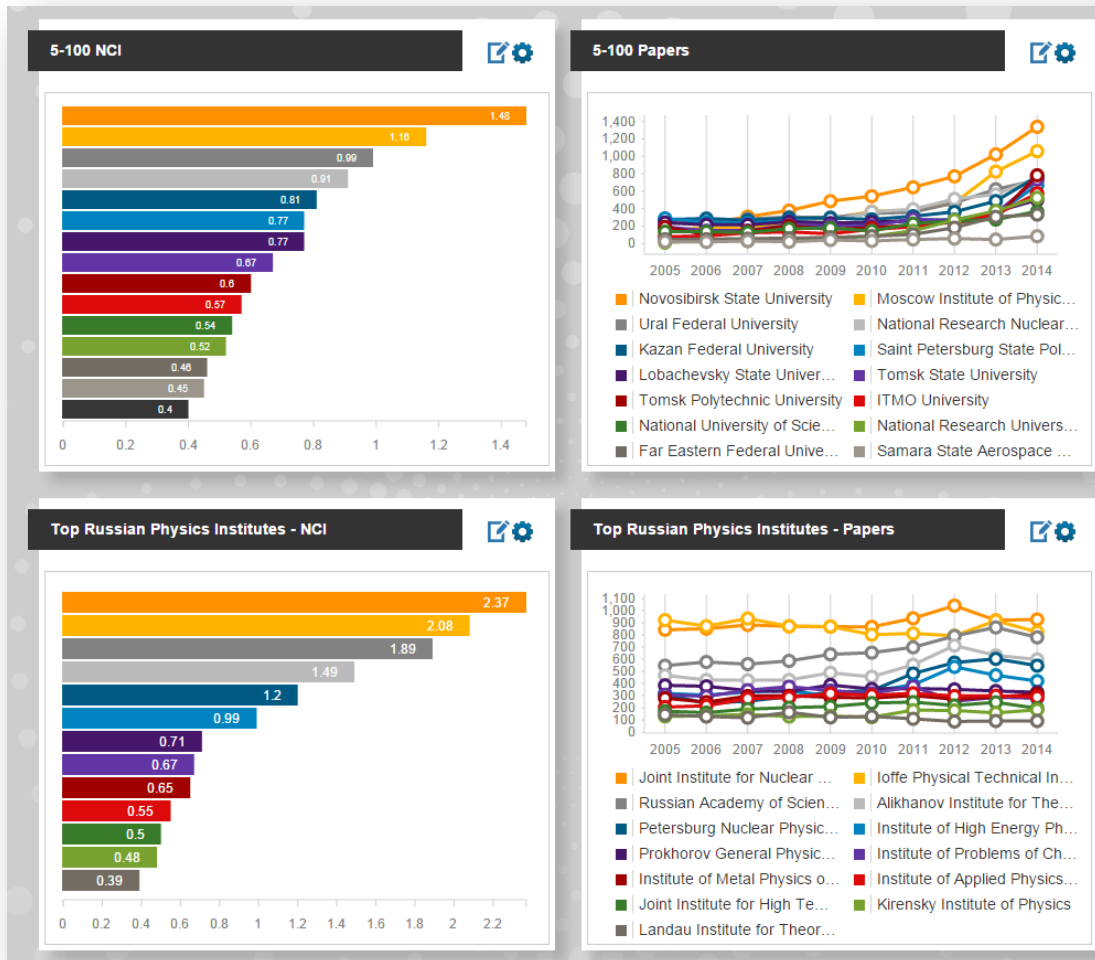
5-100 NCI

1.48
1.16
0.99
0.91
0.81
0.77
0.77
0.67
0.6
0.57
0.54
0.52
0.46
0.45
0.4

0 0.2 0.4 0.6 0.8 1 1.2 1.4

5-100 Papers

1,400
1,200
1,000
800
600
400
200
0

2005 2006 2007 2008 2009 2010 2011 2012 2013 2014

Novosibirsk State University
Moscow Institute of Physic…
Ural Federal University
National Research Nuclear…
Kazan Federal University
Saint Petersburg State Pol…
Lobachevsky State Univer…
Tomsk State University
Tomsk Polytechnic University
ITMO University
National University of Scie…
National Research Univers…
Far Eastern Federal Unive…
Samara State Aerospace …

Top Russian Physics Institutes - NCI

2.37
2.08
1.89
1.49
1.2
0.99
0.71
0.67
0.65
0.55
0.5
0.48
0.39

0 0.2 0.4 0.6 0.8 1 1.2 1.4 1.6 1.8 2 2.2

Top Russian Physics Institutes - Papers

1,100
1,000
900
800
700
600
500
400
300
200
100
0

2005 2006 2007 2008 2009 2010 2011 2012 2013 2014

Joint Institute for Nuclear …
Ioffe Physical Technical In…
Russian Academy of Scien…
Alikhanov Institute for The…
Petersburg Nuclear Physic…
Institute of High Energy Ph…
Prokhorov General Physic…
Institute of Problems of Ch…
Institute of Metal Physics o…
Institute of Applied Physics…
Joint Institute for High Te…
Kirensky Institute of Physics
Landau Institute for Theor…